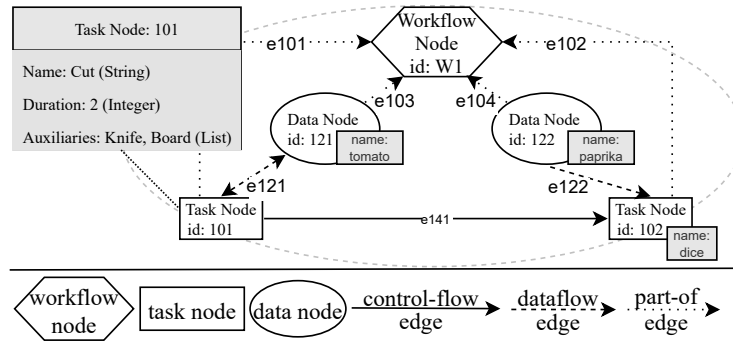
Task Node: 101

Name: Cut (String)

Duration: 2 (Integer)

Auxiliaries: Knife, Board (List)

e101

Workflow Node id: W1

e102

e103

e104

Data Node id: 121

name: tomato

Data Node id: 122

name: paprika

e121

e122

Task Node id: 101

e141

Task Node id: 102

name: dice

workflow node

task node

data node

control-flow edge

dataflow edge

part-of edge